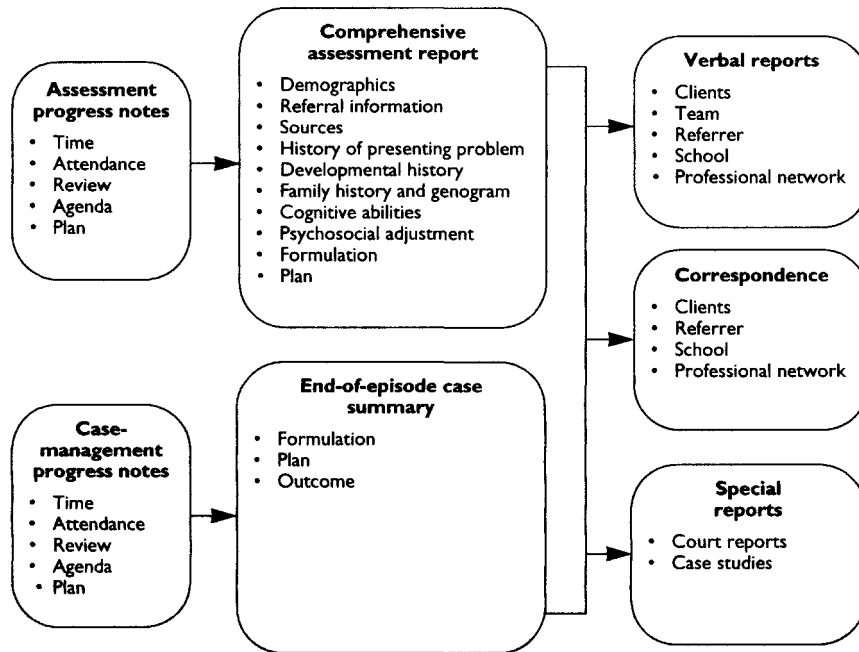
**Assessment progress notes**
- Time
- Attendance
- Review
- Agenda
- Plan

**Comprehensive assessment report**
- Demographics
- Referral information
- Sources
- History of presenting problem
- Developmental history
- Family history and genogram
- Cognitive abilities
- Psychosocial adjustment
- Formulation
- Plan

**Verbal reports**
- Clients
- Team
- Referrer
- School
- Professional network

**Correspondence**
- Clients
- Referrer
- School
- Professional network

**Case-management progress notes**
- Time
- Attendance
- Review
- Agenda
- Plan

**End-of-episode case summary**
- Formulation
- Plan
- Outcome

**Special reports**
- Court reports
- Case studies